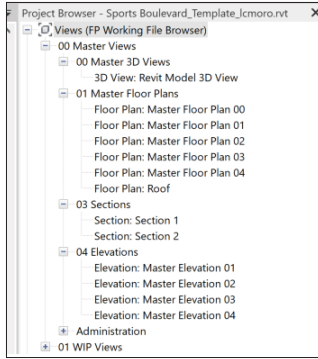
Project Browser - Sports Boulevard_Template_lcmoro.rvt ×

Views (FP Working File Browser)
00 Master Views
00 Master 3D Views
3D View: Revit Model 3D View
01 Master Floor Plans
Floor Plan: Master Floor Plan 00
Floor Plan: Master Floor Plan 01
Floor Plan: Master Floor Plan 02
Floor Plan: Master Floor Plan 03
Floor Plan: Master Floor Plan 04
Floor Plan: Roof
03 Sections
Section: Section 1
Section: Section 2
04 Elevations
Elevation: Master Elevation 01
Elevation: Master Elevation 02
Elevation: Master Elevation 03
Elevation: Master Elevation 04
Administration
01 WIP Views